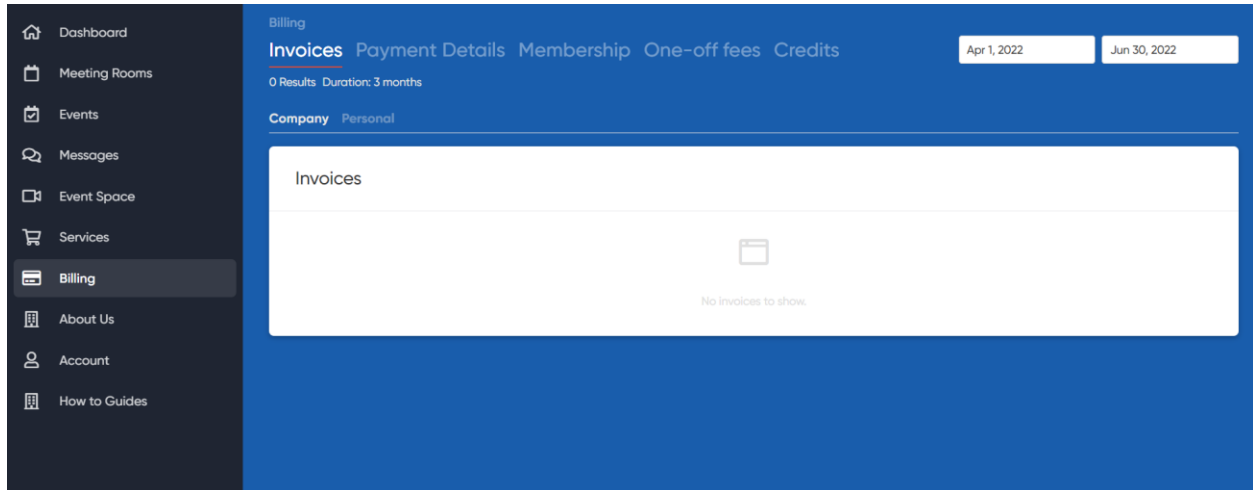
Dashboard
Meeting Rooms
Events
Messages
Event Space
Services
Billing
About Us
Account
How to Guides

Billing
Invoices Payment Details Membership One-off fees Credits
Apr 1, 2022 Jun 30, 2022
0 Results Duration: 3 months
Company Personal

Invoices

No invoices to show.